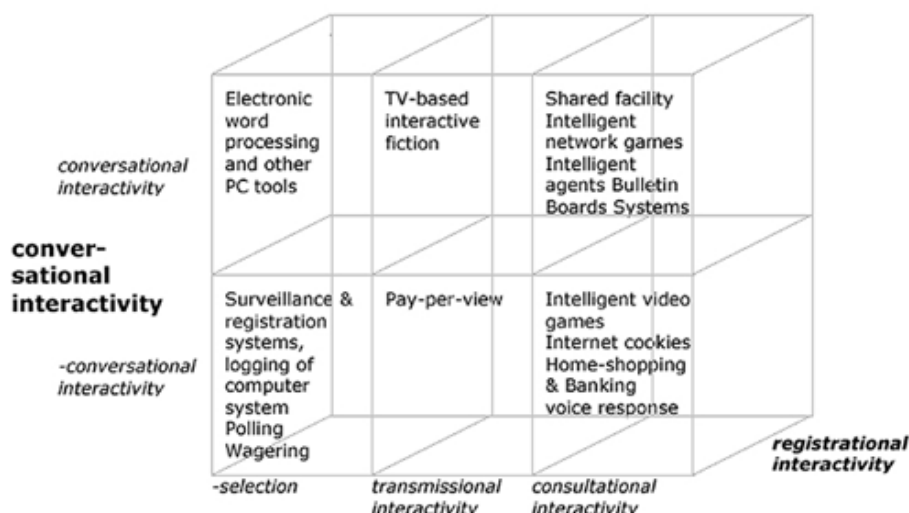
conversational interactivity

Electronic word processing and other PC tools

TV-based interactive fiction

Shared facility Intelligent network games Intelligent agents Bulletin Boards Systems

conversational interactivity

-conversational interactivity

Surveillance & registration systems, logging of computer system Polling Wagering

Pay-per-view

Intelligent video games Internet cookies Home-shopping & Banking voice response

registrational interactivity

-selection

transmissional interactivity

consultational interactivity